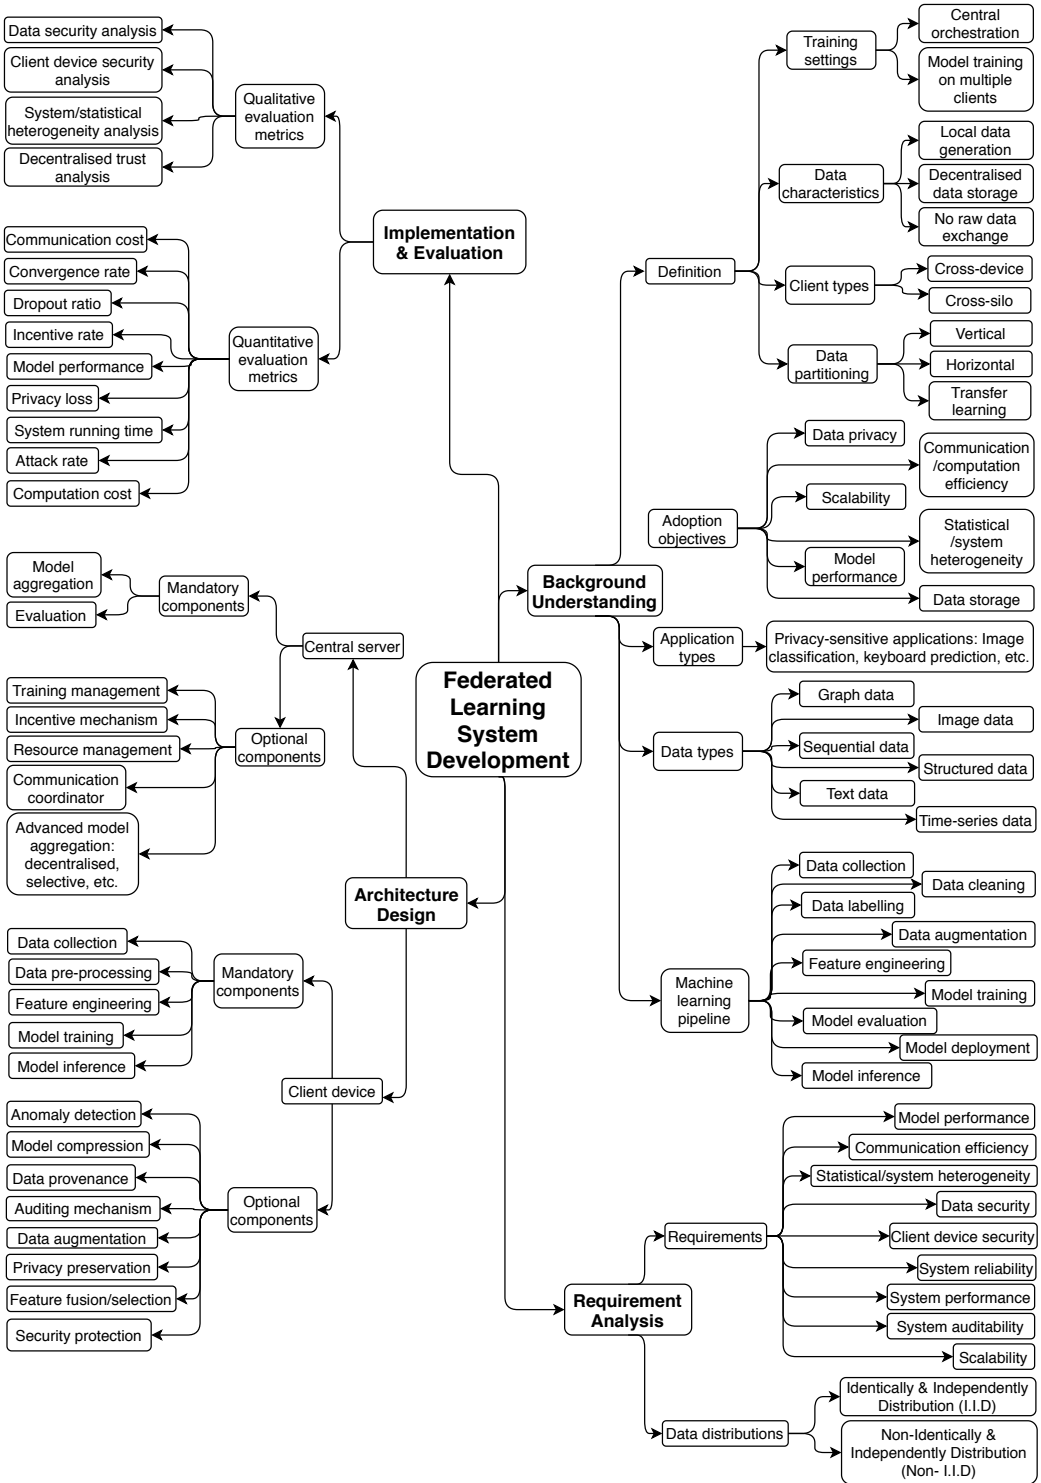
Federated Learning System Development

Implementation & Evaluation

Qualitative evaluation metrics
Data security analysis
Client device security analysis
System/statistical heterogeneity analysis
Decentralised trust analysis

Quantitative evaluation metrics
Communication cost
Convergence rate
Dropout ratio
Incentive rate
Model performance
Privacy loss
System running time
Attack rate
Computation cost

Architecture Design

Central server
Mandatory components
Model aggregation
Evaluation
Optional components
Training management
Incentive mechanism
Resource management
Communication coordinator
Advanced model aggregation: decentralised, selective, etc.

Client device
Mandatory components
Data collection
Data pre-processing
Feature engineering
Model training
Model inference
Optional components
Anomaly detection
Model compression
Data provenance
Auditing mechanism
Data augmentation
Privacy preservation
Feature fusion/selection
Security protection

Background Understanding

Definition
Training settings
Central orchestration
Model training on multiple clients
Data characteristics
Local data generation
Decentralised data storage
No raw data exchange
Client types
Cross-device
Cross-silo
Data partitioning
Vertical
Horizontal
Transfer learning

Adoption objectives
Data privacy
Communication /computation efficiency
Scalability
Statistical /system heterogeneity
Model performance
Data storage

Application types
Privacy-sensitive applications: Image classification, keyboard prediction, etc.

Data types
Graph data
Image data
Sequential data
Structured data
Text data
Time-series data

Machine learning pipeline
Data collection
Data cleaning
Data labelling
Data augmentation
Feature engineering
Model training
Model evaluation
Model deployment
Model inference

Requirement Analysis

Requirements
Model performance
Communication efficiency
Statistical/system heterogeneity
Data security
Client device security
System reliability
System performance
System auditability
Scalability

Data distributions
Identically & Independently Distribution (I.I.D)
Non-Identically & Independently Distribution (Non- I.I.D)